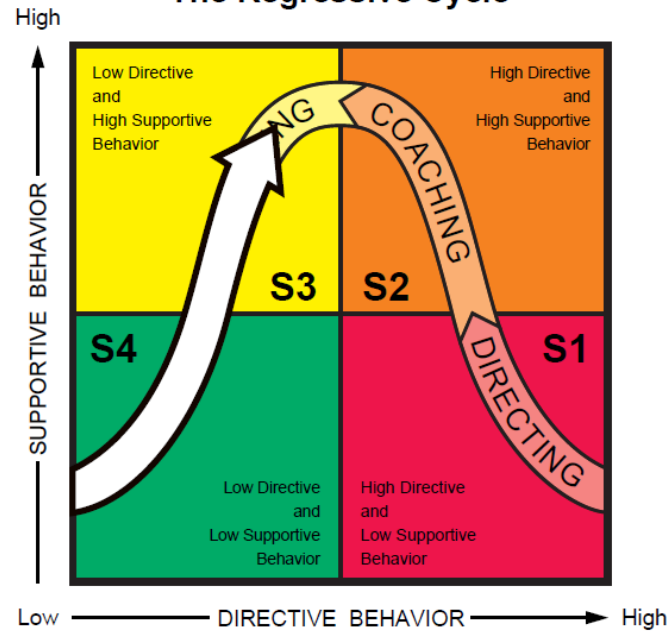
The Regressive Cycle

High

SUPPORTIVE BEHAVIOR

Low Directive and High Supportive Behavior

High Directive and High Supportive Behavior

NG

COACHING

S3

S2

S4

S1

DIRECTING

Low Directive and Low Supportive Behavior

High Directive and Low Supportive Behavior

Low

DIRECTIVE BEHAVIOR

High